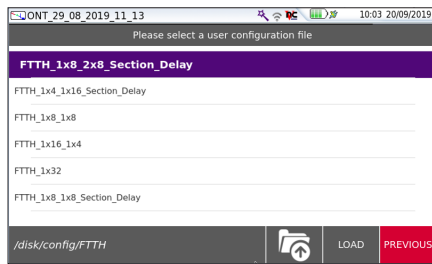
ONT_29_08_2019_11_13 10:03 20/09/2019

Please select a user configuration file

FTTH_1x8_2x8_Section_Delay

FTTH_1x4_1x16_Section_Delay

FTTH_1x8_1x8

FTTH_1x16_1x4

FTTH_1x32

FTTH_1x8_1x8_Section_Delay

/disk/config/FTTH

LOAD

PREVIOUS